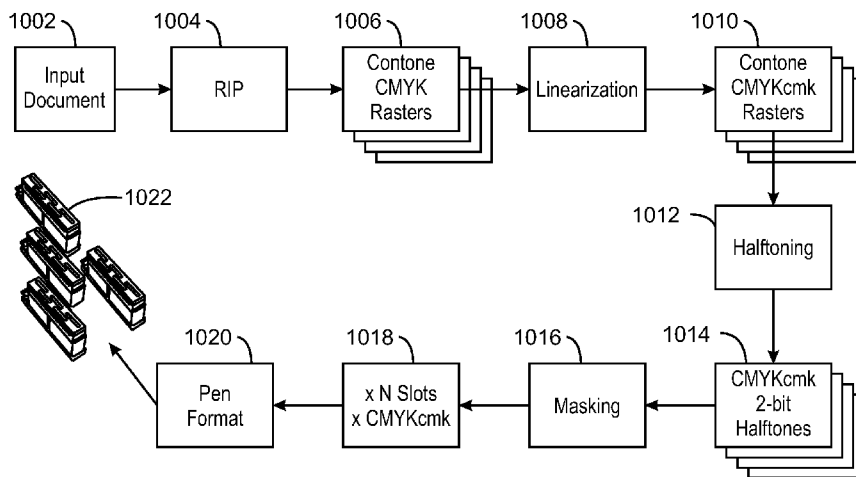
1002
Input Document

1004
RIP

1006
Contone CMYK Rasters

1008
Linearization

1010
Contone CMYKcmk Rasters

1022

1012
Halftoning

1020
Pen Format

1018
x N Slots x CMYKcmk

1016
Masking

1014
CMYKcmk 2-bit Halftones